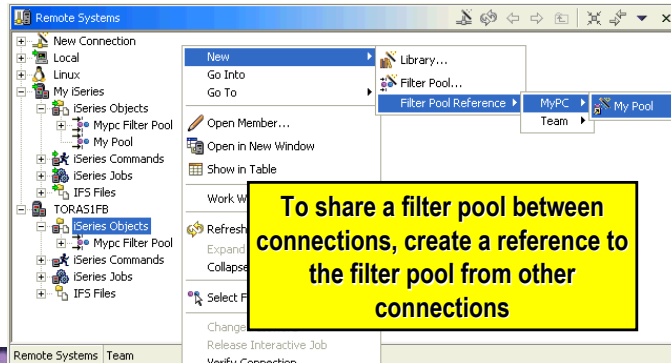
Remote Systems

New Connection
Local
Linux
My iSeries
iSeries Objects
Mypc Filter Pool
My Pool
iSeries Commands
iSeries Jobs
IFS Files
TORAS1FB
iSeries Objects
Mypc Filter Pool
iSeries Commands
iSeries Jobs
IFS Files

New
Go Into
Go To
Open Member...
Open in New Window
Show in Table
Work W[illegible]
Refresh
Expand
Collapse
Select F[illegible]
Change
Release Interactive Job
Verify Connection

Library...
Filter Pool...
Filter Pool Reference
MyPC
Team
My Pool

To share a filter pool between connections, create a reference to the filter pool from other connections

Remote Systems
Team